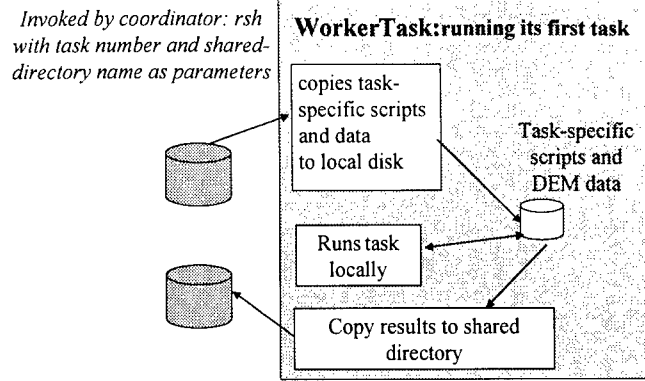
Invoked by coordinator: rsh with task number and shared-directory name as parameters

WorkerTask:running its first task

copies task-specific scripts and data to local disk

Task-specific scripts and DEM data

Runs task locally

Copy results to shared directory